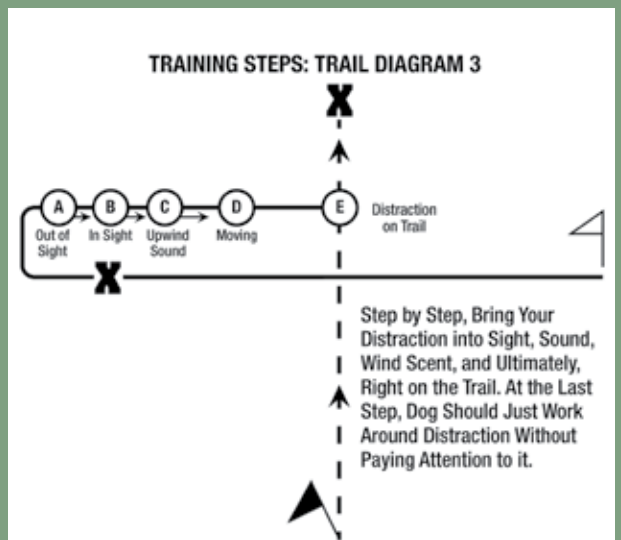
TRAINING STEPS: TRAIL DIAGRAM 3

X

A Out of Sight

B In Sight

C Upwind Sound

D Moving

E Distraction on Trail

X

Step by Step, Bring Your Distraction into Sight, Sound, Wind Scent, and Ultimately, Right on the Trail. At the Last Step, Dog Should Just Work Around Distraction Without Paying Attention to it.